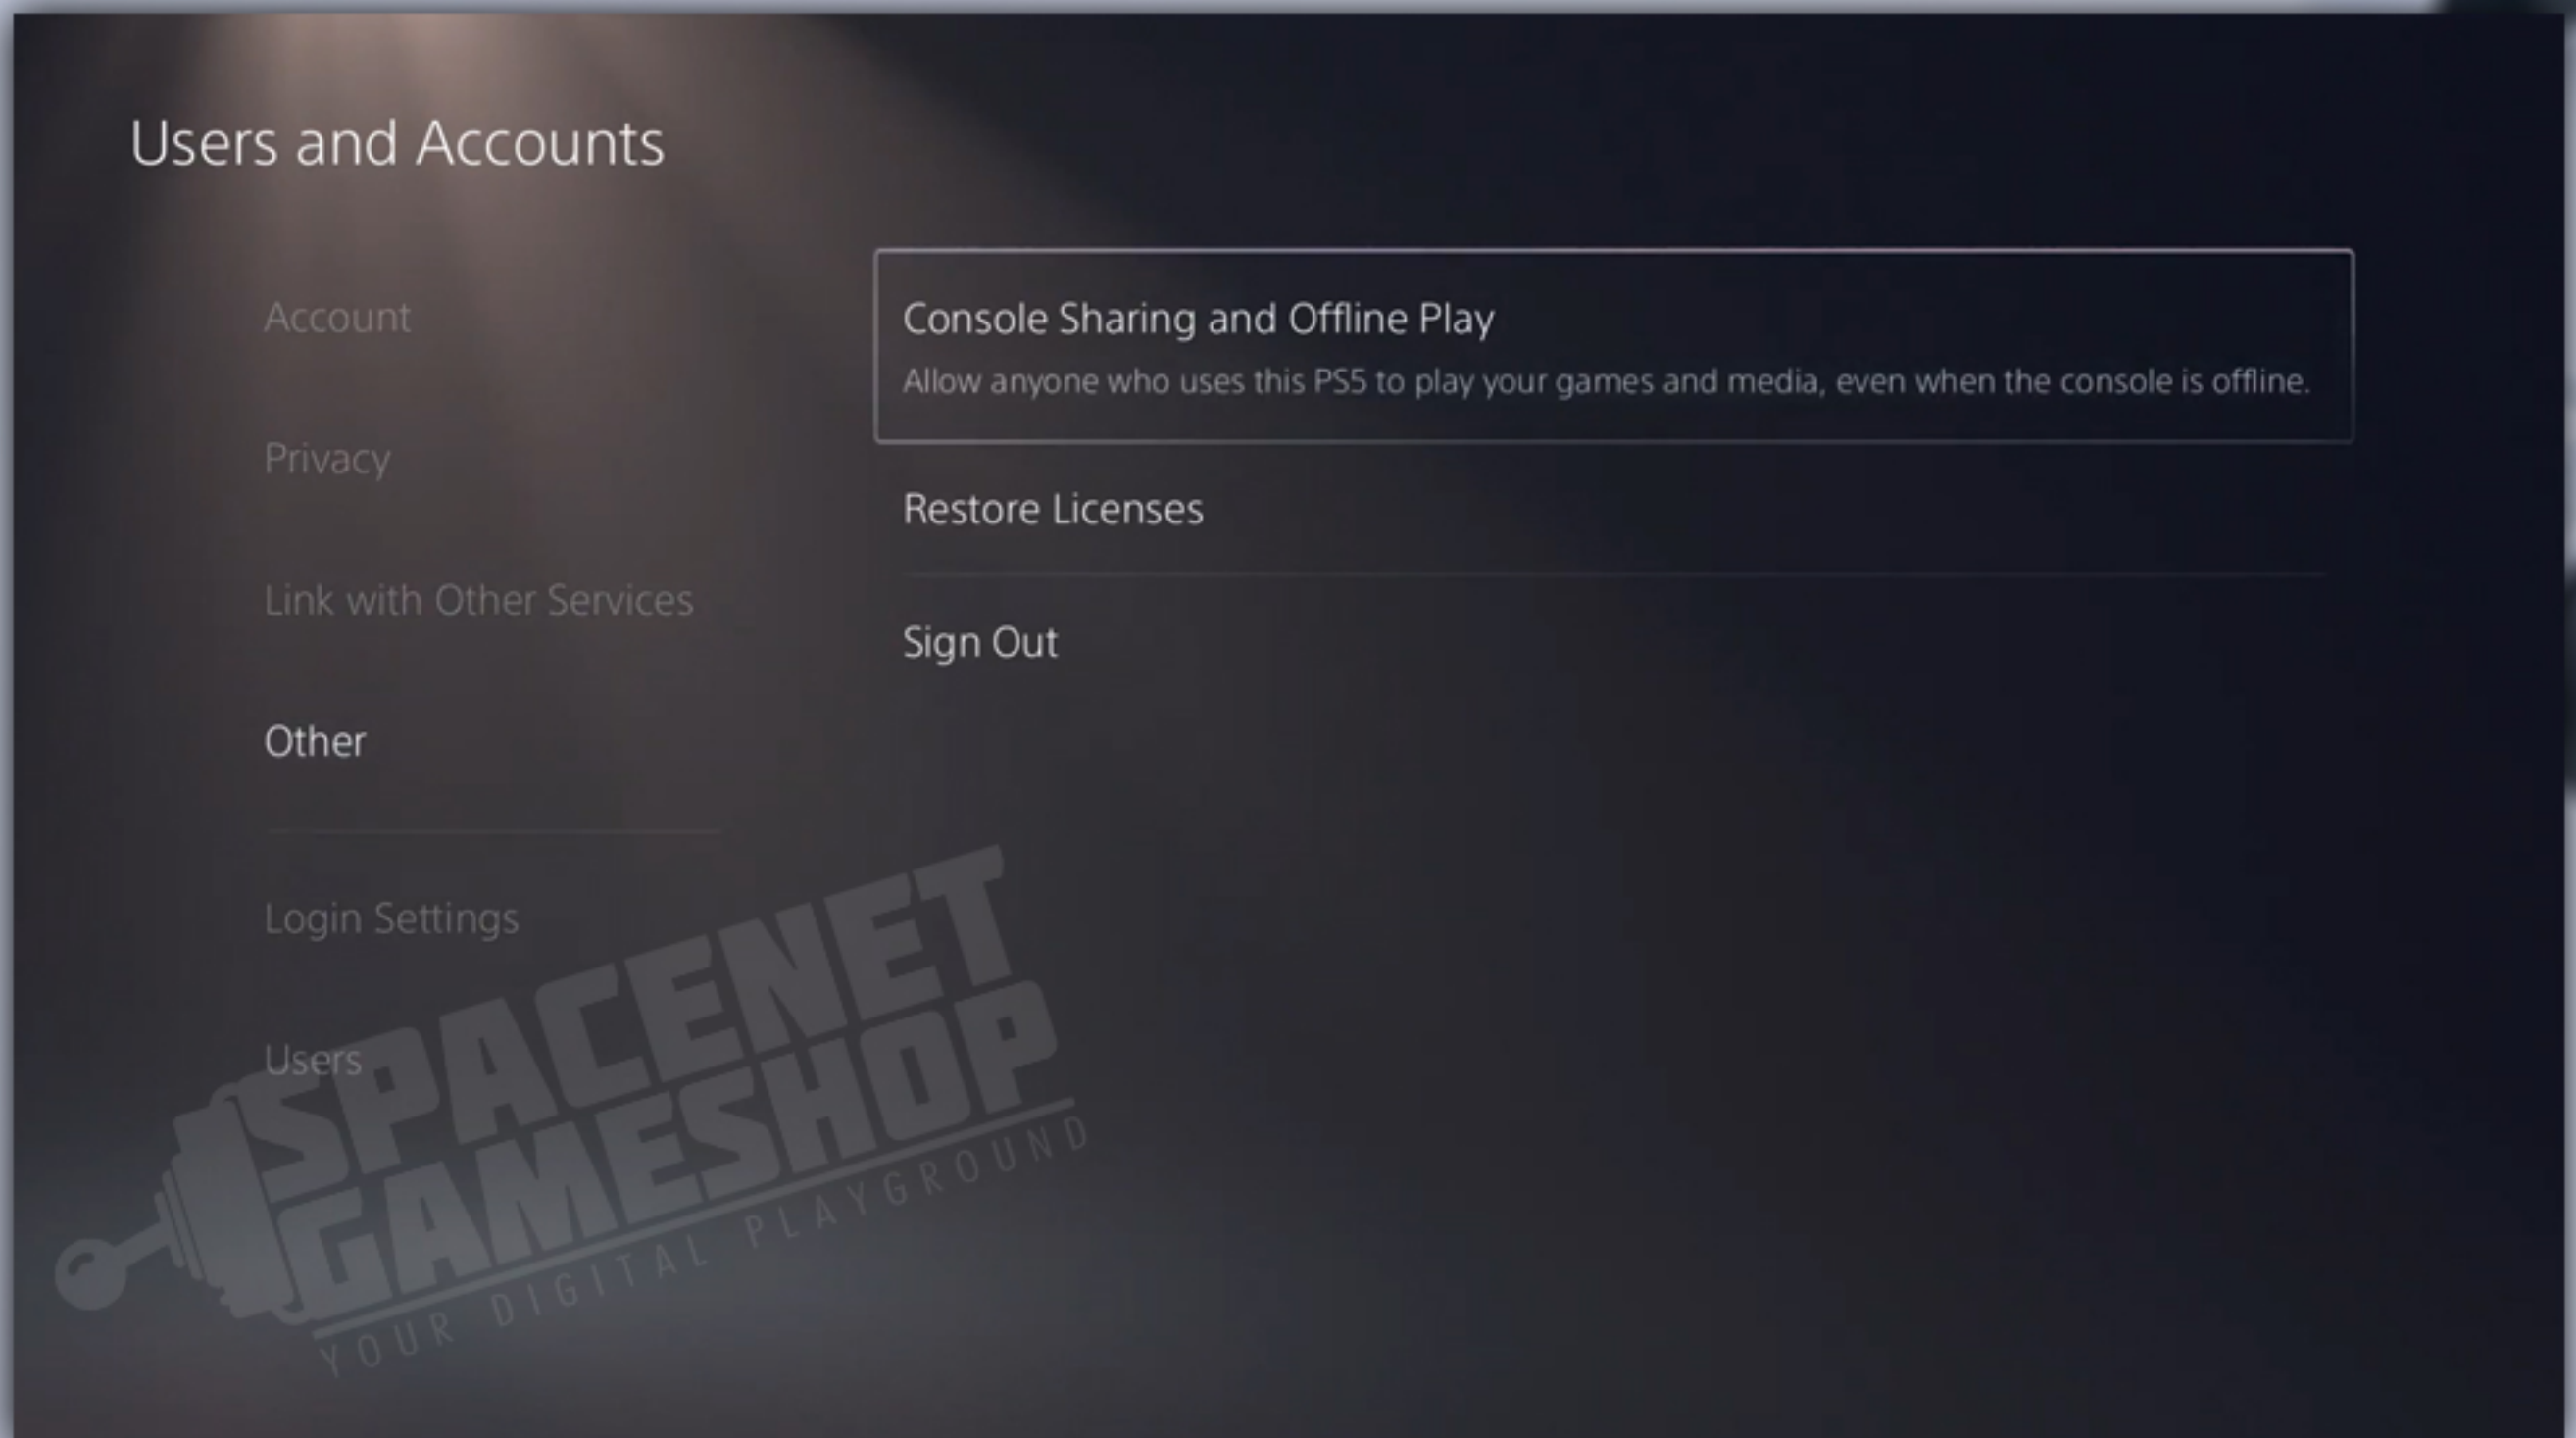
Users and Accounts

Account

Privacy

Link with Other Services

Other

Login Settings

Users

Console Sharing and Offline Play

Allow anyone who uses this PS5 to play your games and media, even when the console is offline.

Restore Licenses

Sign Out

SPACENET GAMESHOP

YOUR DIGITAL PLAYGROUND